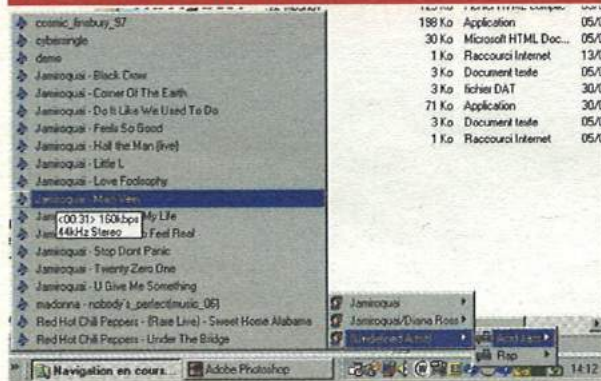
cosmic_finsbury_97
cyberjungle
demo
Jamiroquai - Black Crow
Jamiroquai - Corner Of The Earth
Jamiroquai - Do It Like We Used To Do
Jamiroquai - Feels So Good
Jamiroquai - Hall the Man (live)
Jamiroquai - Little L
Jamiroquai - Love Foolosophy
Jamiroquai - Main Vein
Jami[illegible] My Life
Jami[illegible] Feel Real
<00:31> 160kbps
44kHz Stereo
Jamiroquai - Stop Dont Panic
Jamiroquai - Twenty Zero One
Jamiroquai - U Give Me Something
madonna - nobody's_perfect(music_06)
Red Hot Chili Peppers - (Rare Live) - Sweet Home Alabama
Red Hot Chili Peppers - Under The Bridge

Jamiroquai
Jamiroquai/Diana Ross
Undefined Artist
Acid Jazz
Rap

125 Ko Fichier HTML compi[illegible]
186 Ko Application 05/
30 Ko Microsoft HTML Doc... 05/
1 Ko Raccourci Internet 13/
3 Ko Document texte 05/
3 Ko fichier DAT 30/
71 Ko Application 30/
3 Ko Document texte 05/
1 Ko Raccourci Internet 05/

Navigation en cours...
Adobe Photoshop
14:12